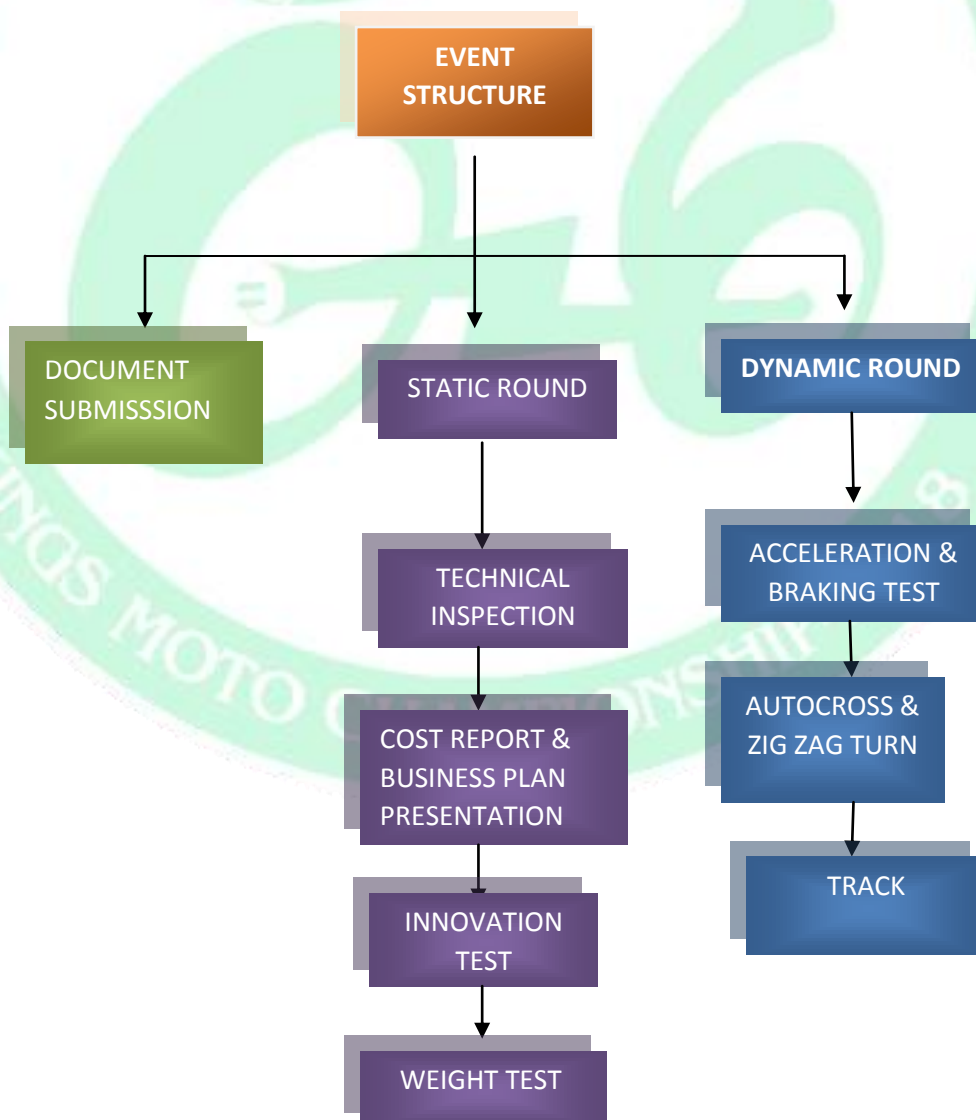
EVENT STRUCTURE

DOCUMENT SUBMISSSION

STATIC ROUND

TECHNICAL INSPECTION

COST REPORT & BUSINESS PLAN PRESENTATION

INNOVATION TEST

WEIGHT TEST

DYNAMIC ROUND

ACCELERATION & BRAKING TEST

AUTOCROSS & ZIG ZAG TURN

TRACK